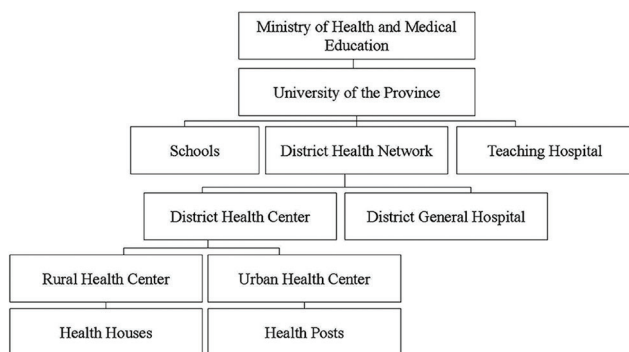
Ministry of Health and Medical Education

University of the Province

Schools

District Health Network

Teaching Hospital

District Health Center

District General Hospital

Rural Health Center

Urban Health Center

Health Houses

Health Posts